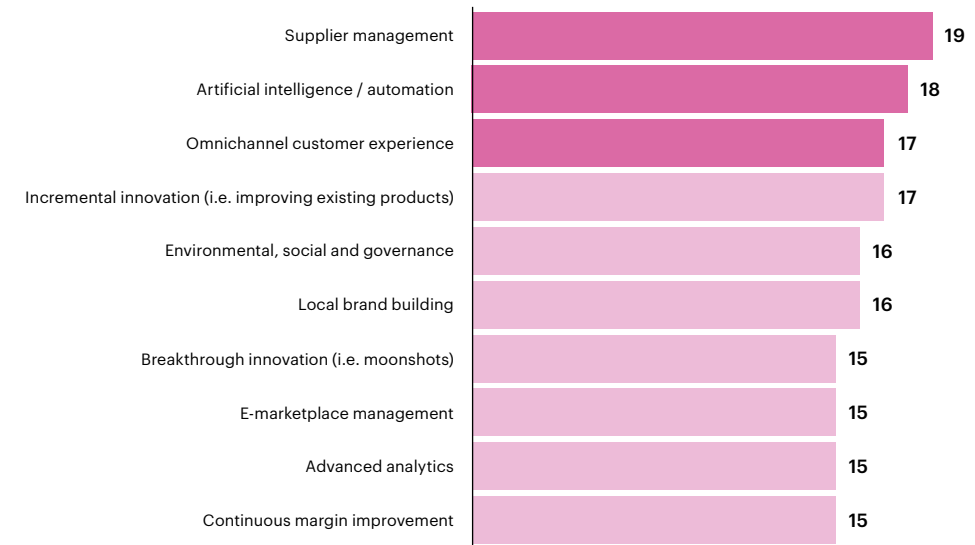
| | |
|---|---|
| Supplier management | 19 |
| Artificial intelligence / automation | 18 |
| Omnichannel customer experience | 17 |
| Incremental innovation (i.e. improving existing products) | 17 |
| Environmental, social and governance | 16 |
| Local brand building | 16 |
| Breakthrough innovation (i.e. moonshots) | 15 |
| E-marketplace management | 15 |
| Advanced analytics | 15 |
| Continuous margin improvement | 15 |